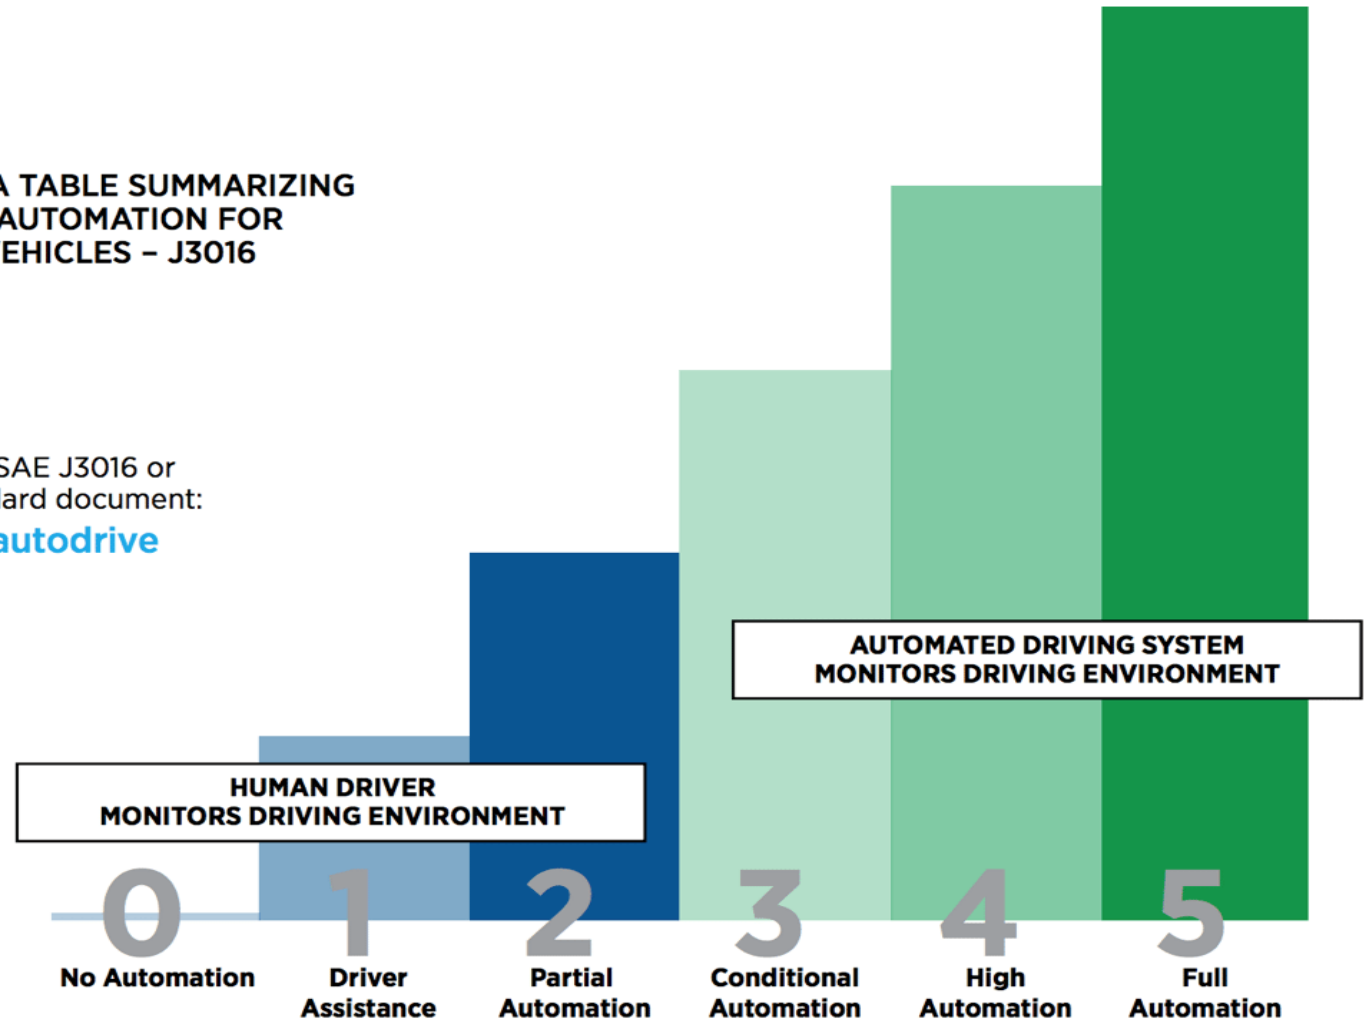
A TABLE SUMMARIZING AUTOMATION FOR EHICLES – J3016

SAE J3016 or lard document:
autodrive

AUTOMATED DRIVING SYSTEM MONITORS DRIVING ENVIRONMENT

HUMAN DRIVER MONITORS DRIVING ENVIRONMENT

0
No Automation

1
Driver Assistance

2
Partial Automation

3
Conditional Automation

4
High Automation

5
Full Automation